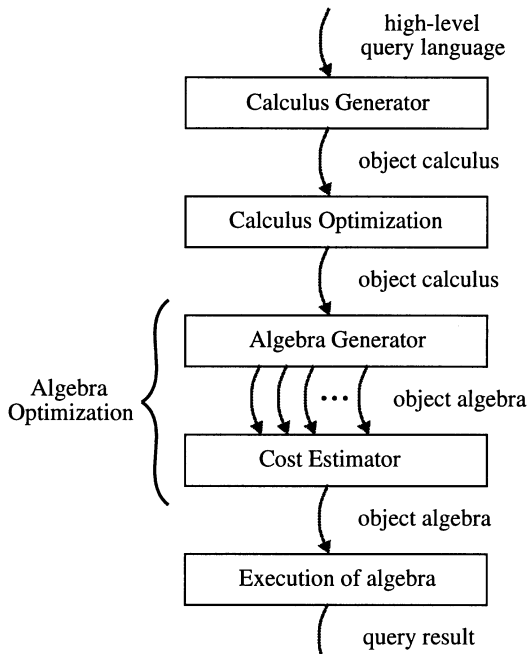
high-level query language

Calculus Generator

object calculus

Calculus Optimization

object calculus

Algebra Optimization

Algebra Generator

...

object algebra

Cost Estimator

object algebra

Execution of algebra

query result